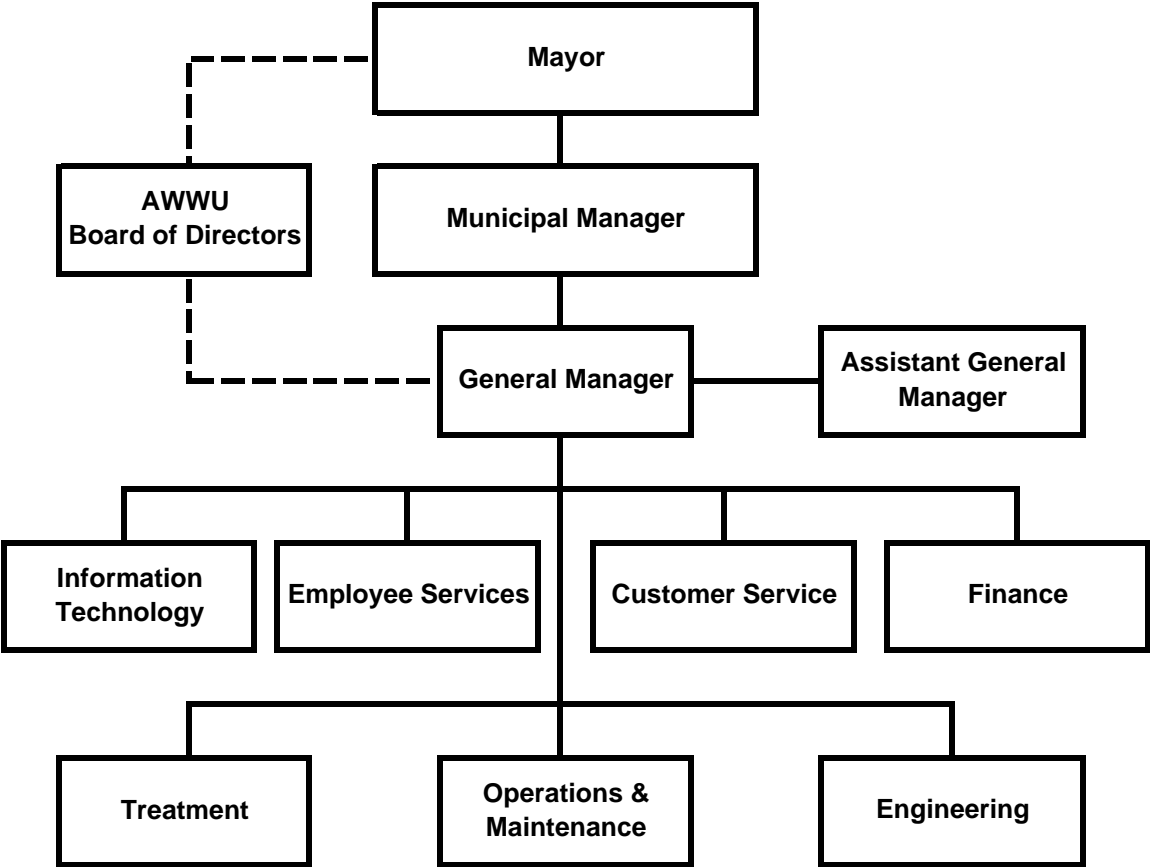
Mayor

AWWU Board of Directors

Municipal Manager

General Manager

Assistant General Manager

Information Technology

Employee Services

Customer Service

Finance

Treatment

Operations & Maintenance

Engineering